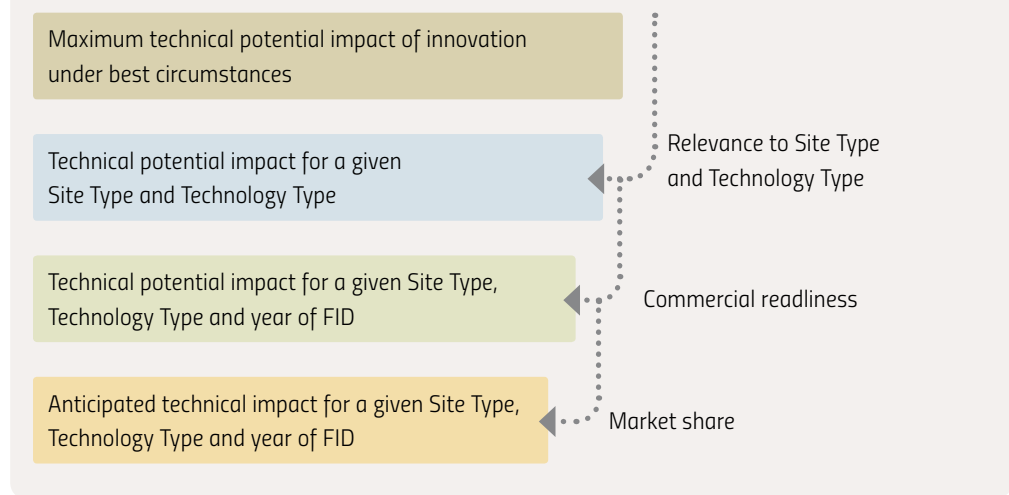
Maximum technical potential impact of innovation under best circumstances

Technical potential impact for a given Site Type and Technology Type

Relevance to Site Type and Technology Type

Technical potential impact for a given Site Type, Technology Type and year of FID

Commercial readliness

Anticipated technical impact for a given Site Type, Technology Type and year of FID

Market share